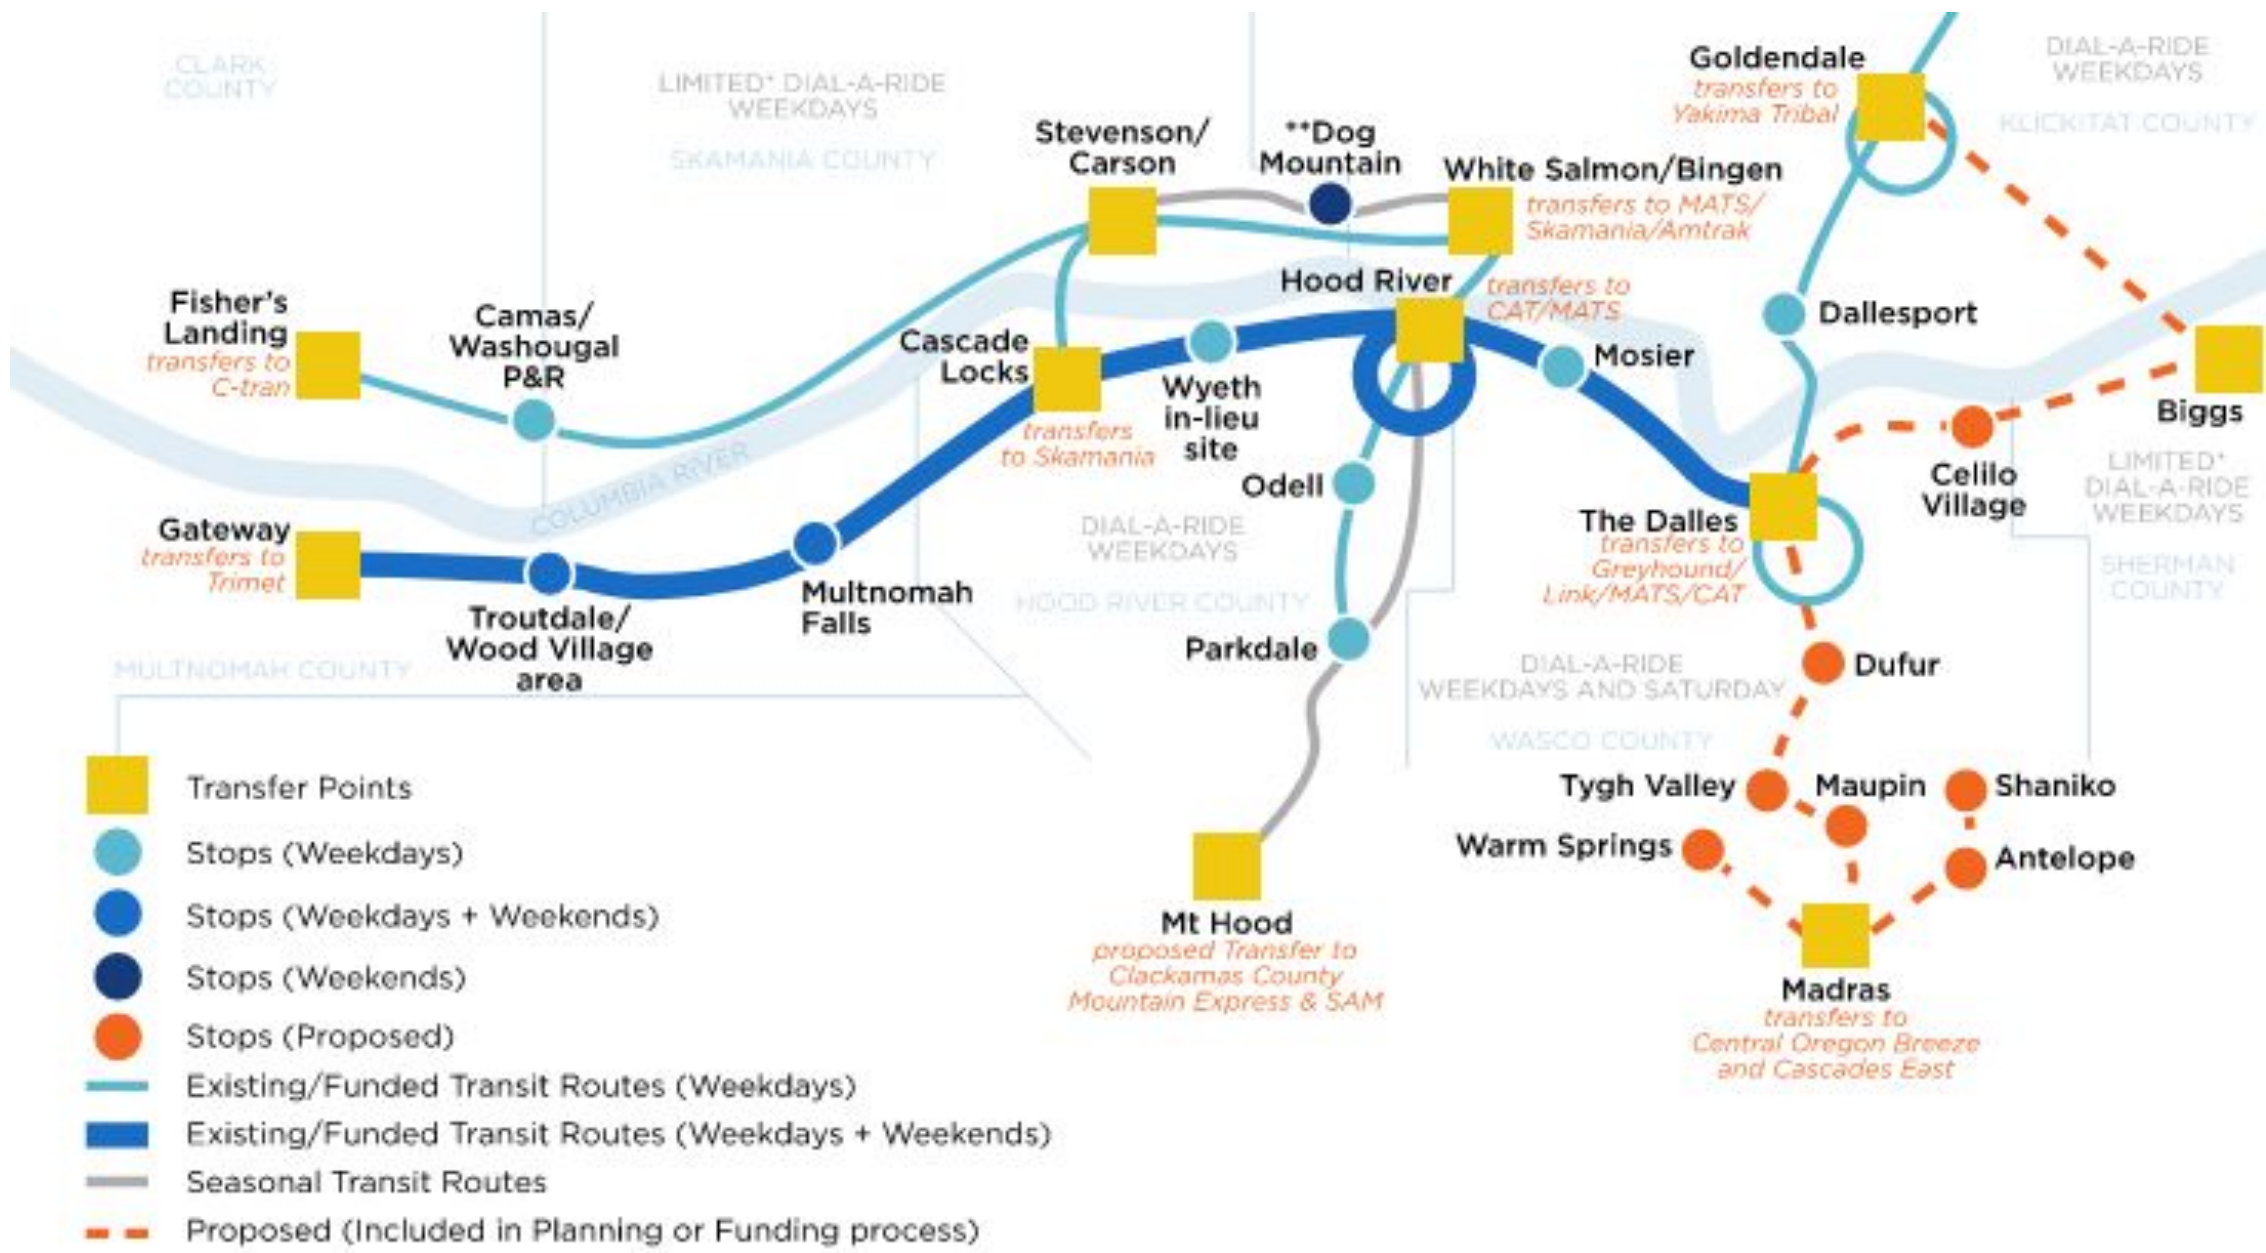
CLARK COUNTY

LIMITED* DIAL-A-RIDE WEEKDAYS

SKAMANIA COUNTY

Stevenson/ Carson

**Dog Mountain

White Salmon/Bingen
transfers to MATS/ Skamania/Amtrak

Goldendale
transfers to Yakima Tribal

DIAL-A-RIDE WEEKDAYS

KLICKITAT COUNTY

Fisher's Landing
transfers to C-tran

Camas/ Washougal P&R

Cascade Locks
transfers to Skamania

Wyeth in-lieu site

Hood River
transfers to CAT/MATS

Mosier

Dallesport

Biggs

Celilo Village

LIMITED* DIAL-A-RIDE WEEKDAYS

SHERMAN COUNTY

COLUMBIA RIVER

Odell

DIAL-A-RIDE WEEKDAYS

HOOD RIVER COUNTY

The Dalles
transfers to Greyhound/ Link/MATS/CAT

Gateway
transfers to Trimet

Troutdale/ Wood Village area

Multnomah Falls

Parkdale

Dufur

DIAL-A-RIDE WEEKDAYS AND SATURDAY

WASCO COUNTY

MULTNOMAH COUNTY

Tygh Valley

Maupin

Shaniko

Warm Springs

Antelope

Mt Hood
proposed Transfer to Clackamas County Mountain Express & SAM

Madras
transfers to Central Oregon Breeze and Cascades East

Transfer Points
Stops (Weekdays)
Stops (Weekdays + Weekends)
Stops (Weekends)
Stops (Proposed)
Existing/Funded Transit Routes (Weekdays)
Existing/Funded Transit Routes (Weekdays + Weekends)
Seasonal Transit Routes
Proposed (Included in Planning or Funding process)